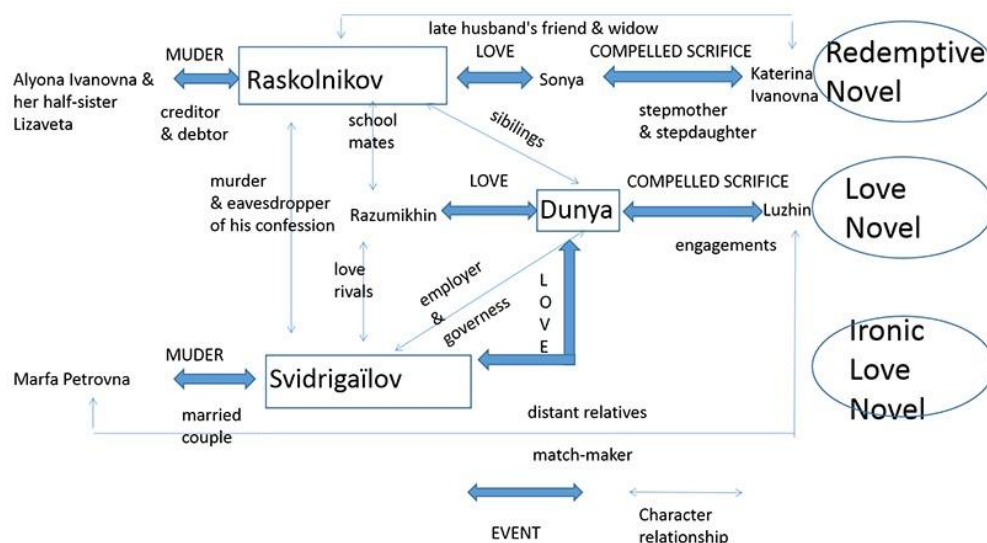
late husband's friend & widow

MUDER

Raskolnikov

LOVE

Sonya

COMPELLED SCRIFICE

Katerina Ivanovna

Redemptive Novel

Alyona Ivanovna & her half-sister Lizaveta

creditor & debtor

school mates

sibilings

stepmother & stepdaughter

murder & eavesdropper of his confession

LOVE

Razumikhin

Dunya

COMPELLED SCRIFICE

Luzhin

Love Novel

engagements

love rivals

employer & governess

L O V E

Ironic Love Novel

MUDER

Marfa Petrovna

Svidrigaïlov

married couple

distant relatives

match-maker

EVENT

Character relationship